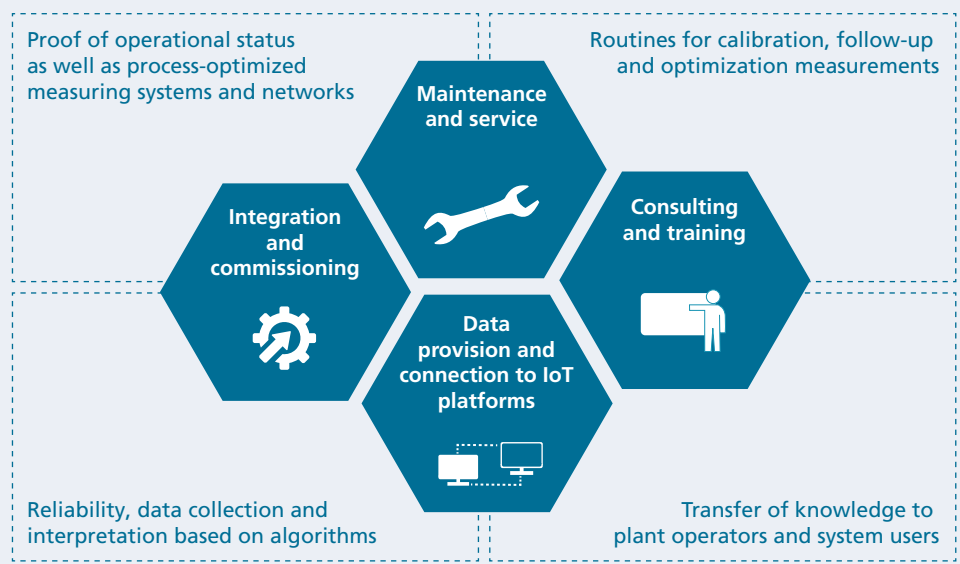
Proof of operational status as well as process-optimized measuring systems and networks

Routines for calibration, follow-up and optimization measurements

Maintenance and service

Integration and commissioning

Consulting and training

Data provision and connection to IoT platforms

Reliability, data collection and interpretation based on algorithms

Transfer of knowledge to plant operators and system users